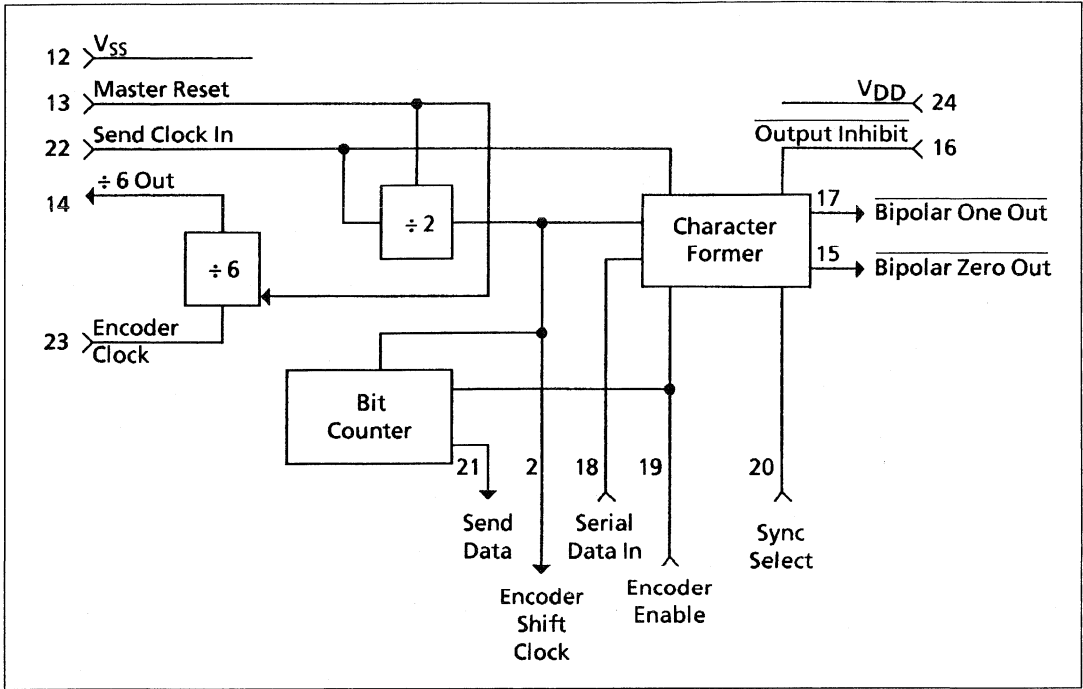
12 $V_{SS}$
13 Master Reset
22 Send Clock In
÷ 6 Out
14
÷ 2
÷ 6
23 Encoder Clock
$V_{DD}$ 24
$\overline{\text{Output Inhibit}}$ 16
Character Former
17 $\overline{\text{Bipolar One Out}}$
15 $\overline{\text{Bipolar Zero Out}}$
Bit Counter
21
2
18
19
20
Send Data
Encoder Shift Clock
Serial Data In
Encoder Enable
Sync Select